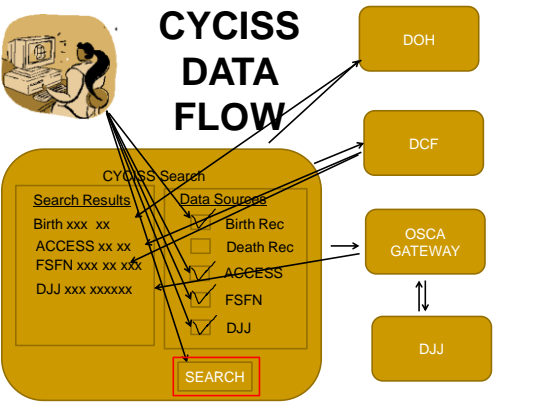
CYCISS DATA FLOW

DOH

DCF

OSCA GATEWAY

DJJ

CYCISS Search

Search Results

Birth xxx xx

ACCESS xx xx

FSFN xxx xx xxx

DJJ xxx xxxxxx

Data Sources

Birth Rec

Death Rec

ACCESS

FSFN

DJJ

SEARCH